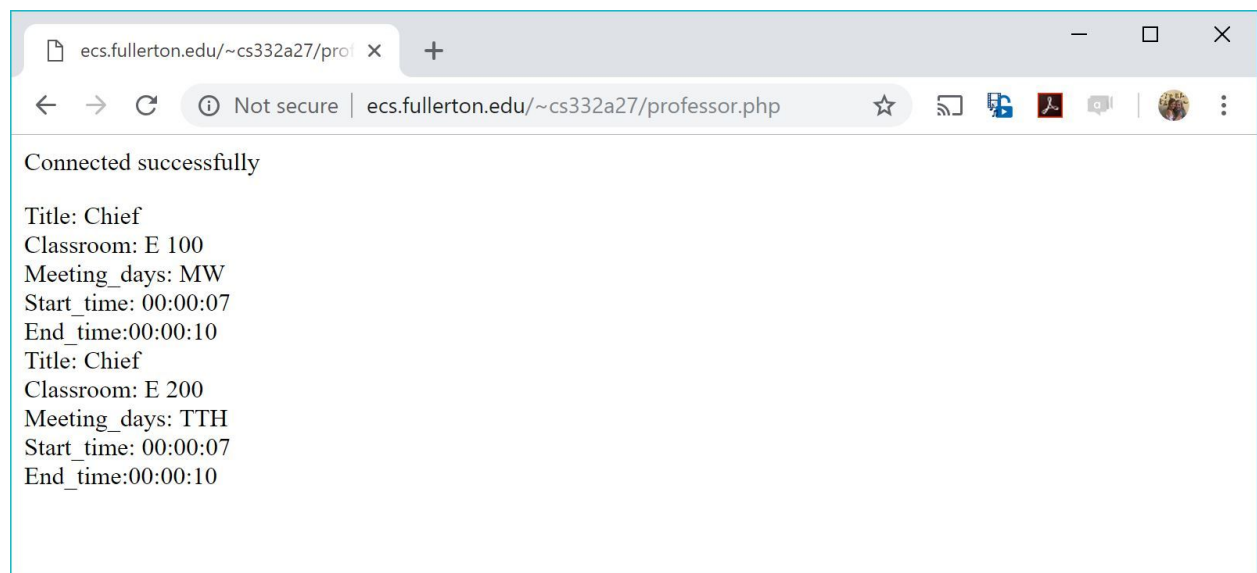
ecs.fullerton.edu/~cs332a27/prof ×

Not secure | ecs.fullerton.edu/~cs332a27/professor.php

Connected successfully

Title: Chief
Classroom: E 100
Meeting_days: MW
Start_time: 00:00:07
End_time:00:00:10
Title: Chief
Classroom: E 200
Meeting_days: TTH
Start_time: 00:00:07
End_time:00:00:10